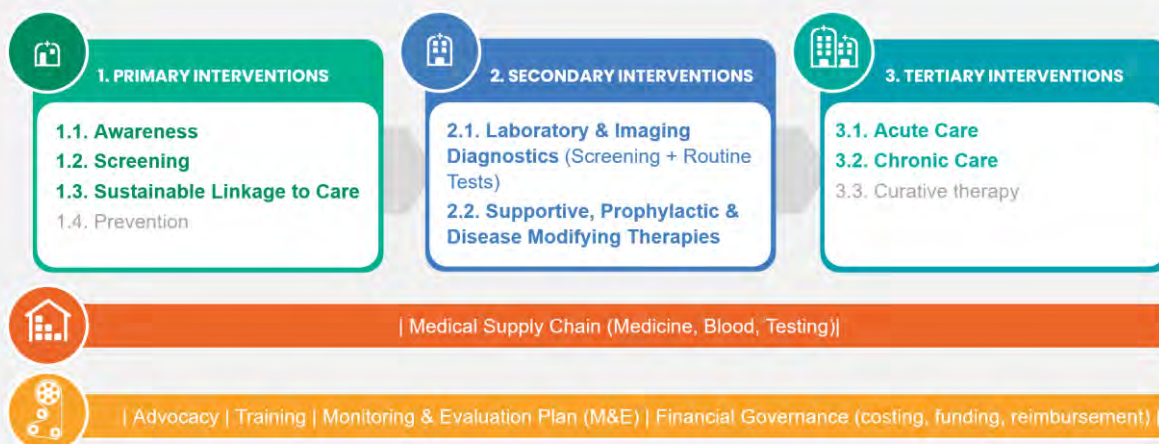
1. PRIMARY INTERVENTIONS

1.1. Awareness
1.2. Screening
1.3. Sustainable Linkage to Care
1.4. Prevention

2. SECONDARY INTERVENTIONS

2.1. Laboratory & Imaging Diagnostics (Screening + Routine Tests)
2.2. Supportive, Prophylactic & Disease Modifying Therapies

3. TERTIARY INTERVENTIONS

3.1. Acute Care
3.2. Chronic Care
3.3. Curative therapy

| Medical Supply Chain (Medicine, Blood, Testing)|

| Advocacy | Training | Monitoring & Evaluation Plan (M&E) | Financial Governance (costing, funding, reimbursement) |